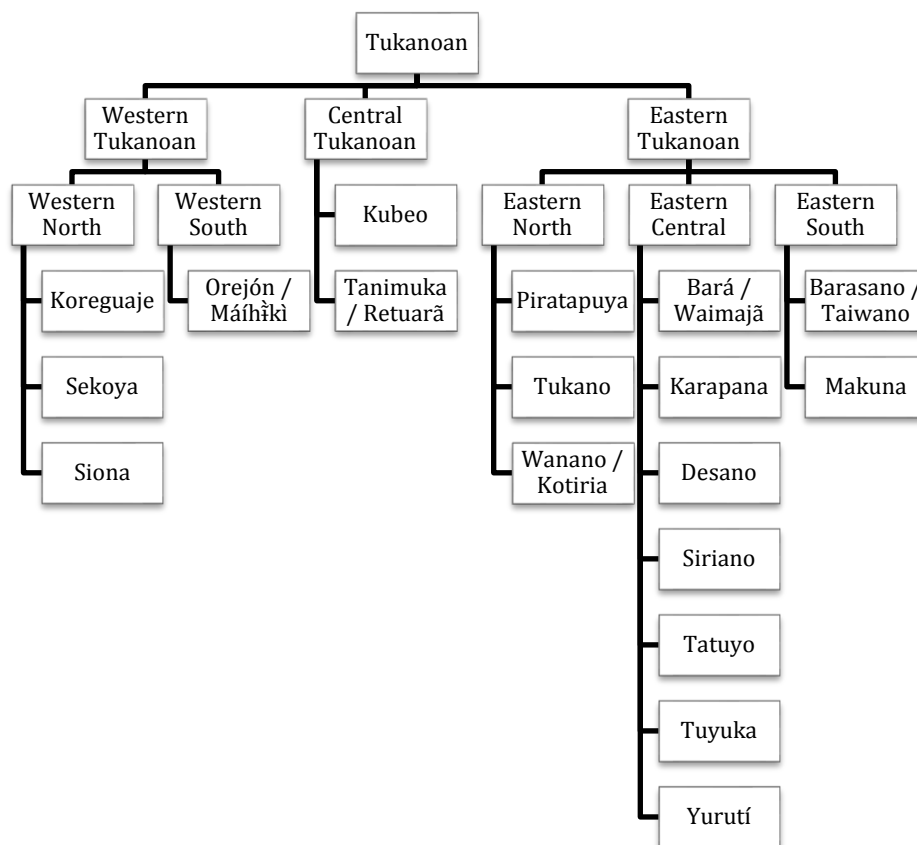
Tukanoan

Western Tukanoan

Central Tukanoan

Eastern Tukanoan

Western North

Western South

Kubeo

Tanimuka / Retuarã

Eastern North

Eastern Central

Eastern South

Koreguaje

Sekoya

Siona

Orejón / Máíhɨ̃kì

Piratapuya

Tukano

Wanano / Kotiria

Bará / Waimajã

Karapana

Desano

Siriano

Tatuyo

Tuyuka

Yurutí

Barasano / Taiwano

Makuna